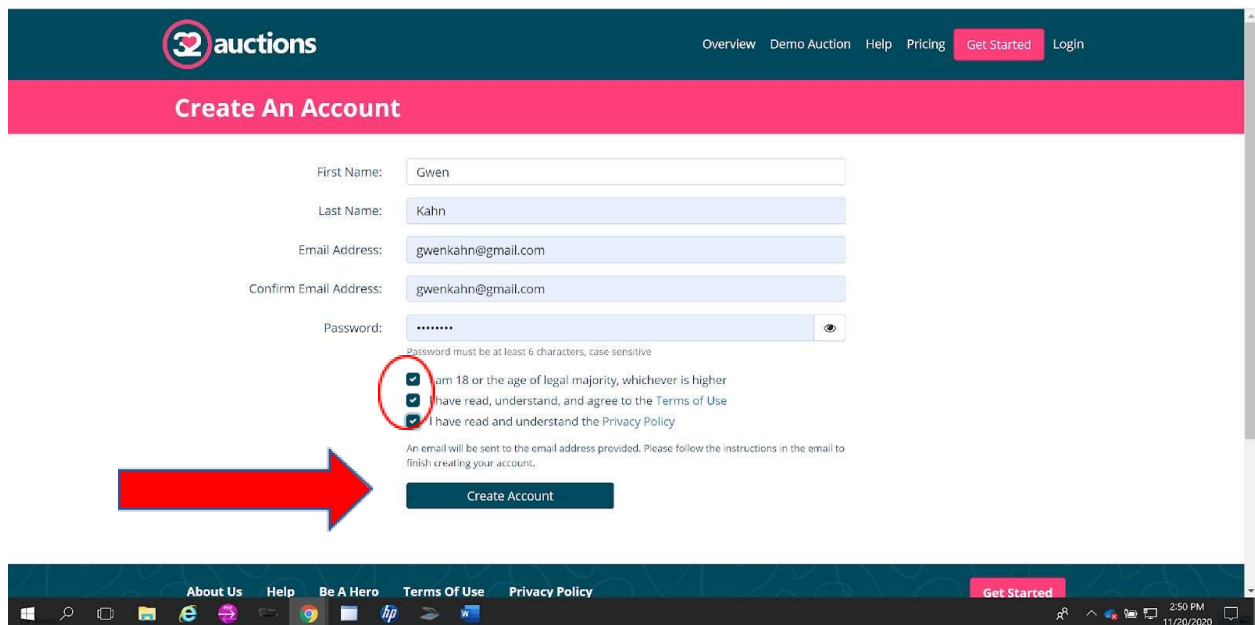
32auctions

Overview Demo Auction Help Pricing Get Started Login

Create An Account

First Name: Gwen

Last Name: Kahn

Email Address: gwenkahn@gmail.com

Confirm Email Address: gwenkahn@gmail.com

Password: ••••••••

Password must be at least 6 characters, case sensitive

I am 18 or the age of legal majority, whichever is higher

I have read, understand, and agree to the Terms of Use

I have read and understand the Privacy Policy

An email will be sent to the email address provided. Please follow the instructions in the email to finish creating your account.

Create Account

About Us Help Be A Hero Terms Of Use Privacy Policy

Get Started

2:50 PM
11/20/2020